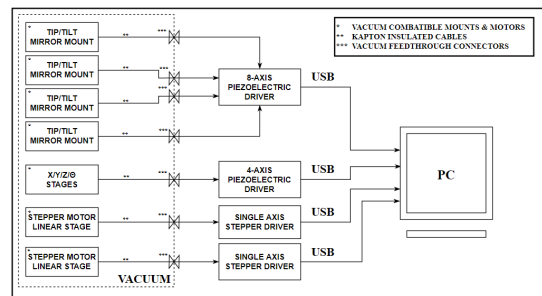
* VACUUM COMBATIBLE MOUNTS & MOTORS
** KAPTON INSULATED CABLES
*** VACUUM FEEDTHROUGH CONNECTORS

* TIP/TILT MIRROR MOUNT
** ***

* TIP/TILT MIRROR MOUNT
** ***

* TIP/TILT MIRROR MOUNT
** ***

* TIP/TILT MIRROR MOUNT
** ***

8-AXIS PIEZOELECTRIC DRIVER

USB

* X/Y/Z/Θ STAGES
** ***

4-AXIS PIEZOELECTRIC DRIVER

USB

* STEPPER MOTOR LINEAR STAGE
** ***

SINGLE AXIS STEPPER DRIVER

USB

* STEPPER MOTOR LINEAR STAGE
** ***

SINGLE AXIS STEPPER DRIVER

USB

VACUUM

PC